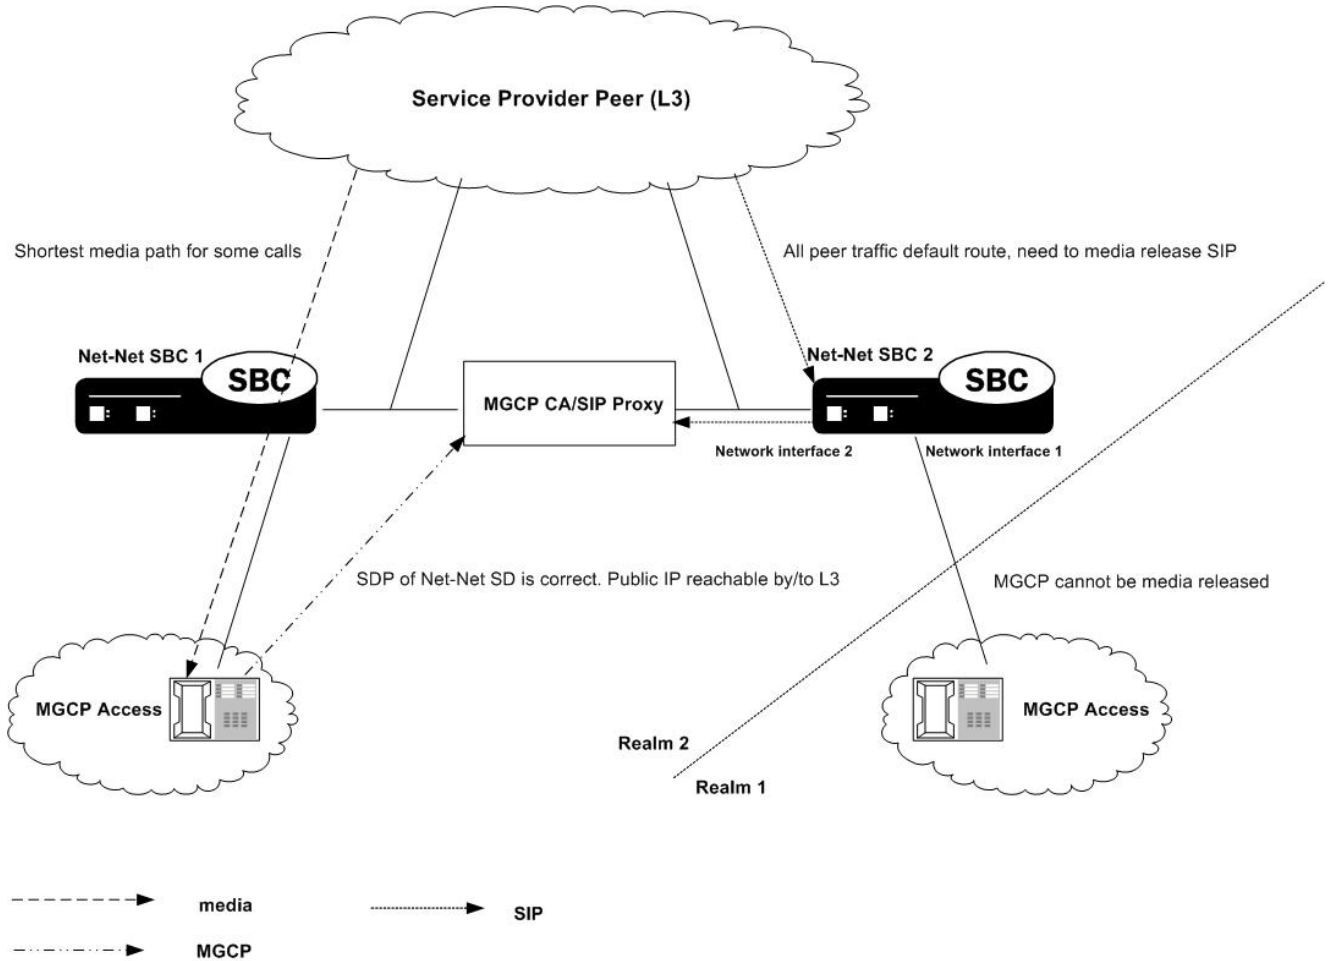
Service Provider Peer (L3)

Shortest media path for some calls

All peer traffic default route, need to media release SIP

Net-Net SBC 1

SBC

MGCP CA/SIP Proxy

Net-Net SBC 2

SBC

Network interface 2

Network interface 1

SDP of Net-Net SD is correct. Public IP reachable by/to L3

MGCP cannot be media released

MGCP Access

MGCP Access

Realm 2

Realm 1

media

SIP

MGCP